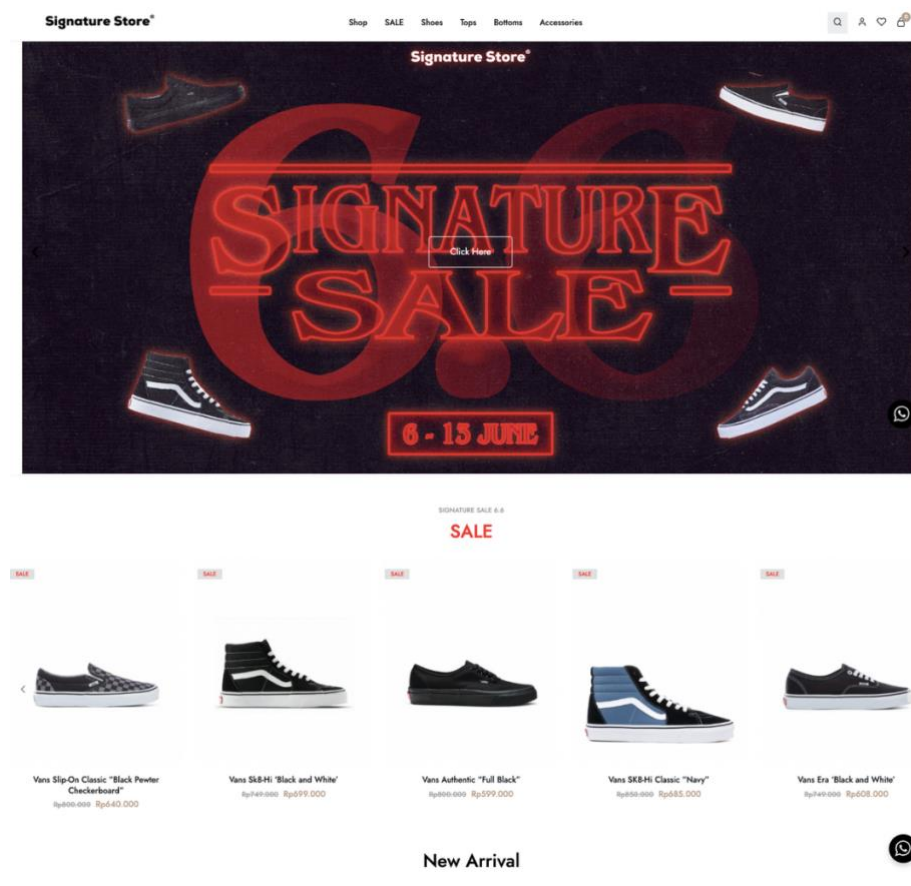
Signature Store®

Shop SALE Shoes Tops Bottoms Accessories

0

Signature Store®

6.6

SIGNATURE SALE

Click Here

6 - 15 JUNE

SIGNATURE SALE 6.6

SALE

SALE

Vans Slip-On Classic "Black Pewter Checkerboard"
~~Rp800.000~~ Rp640.000

SALE

Vans Sk8-Hi 'Black and White'
~~Rp749.000~~ Rp699.000

SALE

Vans Authentic "Full Black"
~~Rp800.000~~ Rp599.000

SALE

Vans SK8-Hi Classic "Navy"
~~Rp850.000~~ Rp685.000

SALE

Vans Era 'Black and White'
~~Rp749.000~~ Rp608.000

New Arrival